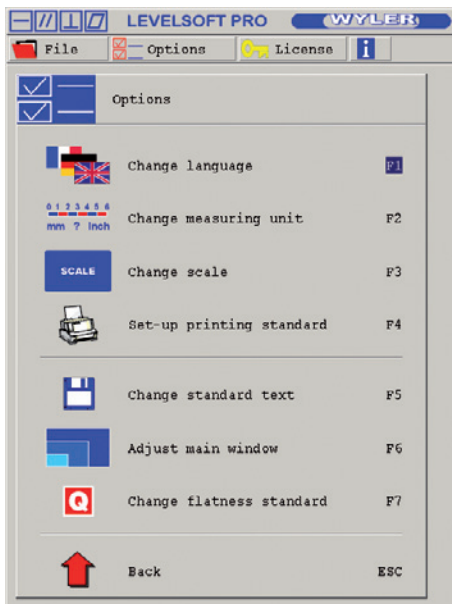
LEVELSOFT PRO WYLER

File Options License i

Options

Change language F1

0 1 2 3 4 5 6
mm ? inch
Change measuring unit F2

SCALE
Change scale F3

Set-up printing standard F4

Change standard text F5

Adjust main window F6

Q
Change flatness standard F7

Back ESC